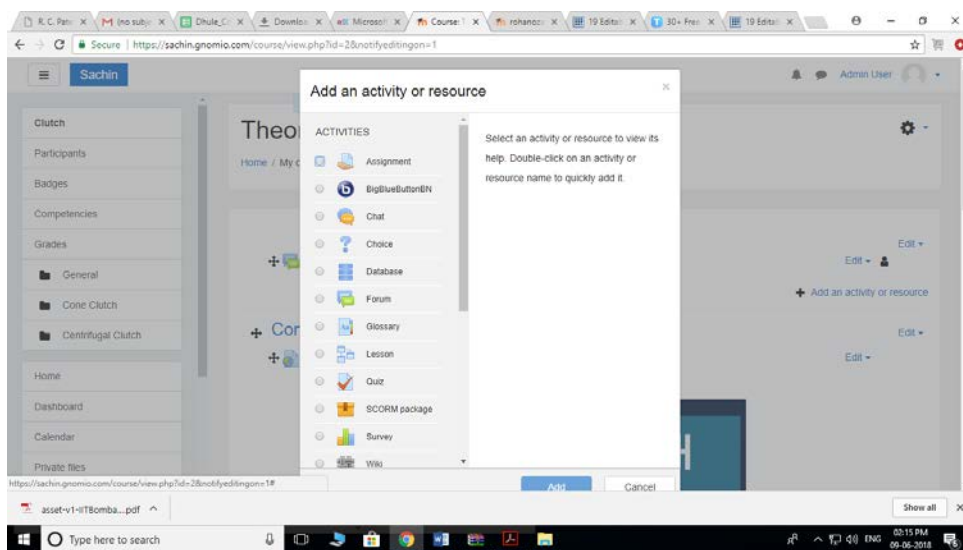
R.C. Pate × | M (no subje × | Dhule_C × | Downloa × | Microsof × | Course: × | rohanoz × | 19 Editab × | 30+ Free × | 19 Editab ×

Secure | https://sachin.gnomio.com/course/view.php?id=2&notifyeditingon=1

Sachin

Admin User

Clutch

Participants

Badges

Competencies

Grades

General

Cone Clutch

Centrifugal Clutch

Home

Dashboard

Calendar

Private files

Theo

Home / My c

Con

Edit

Edit

Add an activity or resource

Edit

Edit

Add an activity or resource

ACTIVITIES

Assignment

BigBlueButtonBN

Chat

Choice

Database

Forum

Glossary

Lesson

Quiz

SCORM package

Survey

Wiki

Select an activity or resource to view its help. Double-click on an activity or resource name to quickly add it.

Add

Cancel

https://sachin.gnomio.com/course/view.php?id=2&notifyeditingon=1#

asset-v1-IITBomba....pdf

Show all

Type here to search

ENG

02:15 PM
09-06-2018